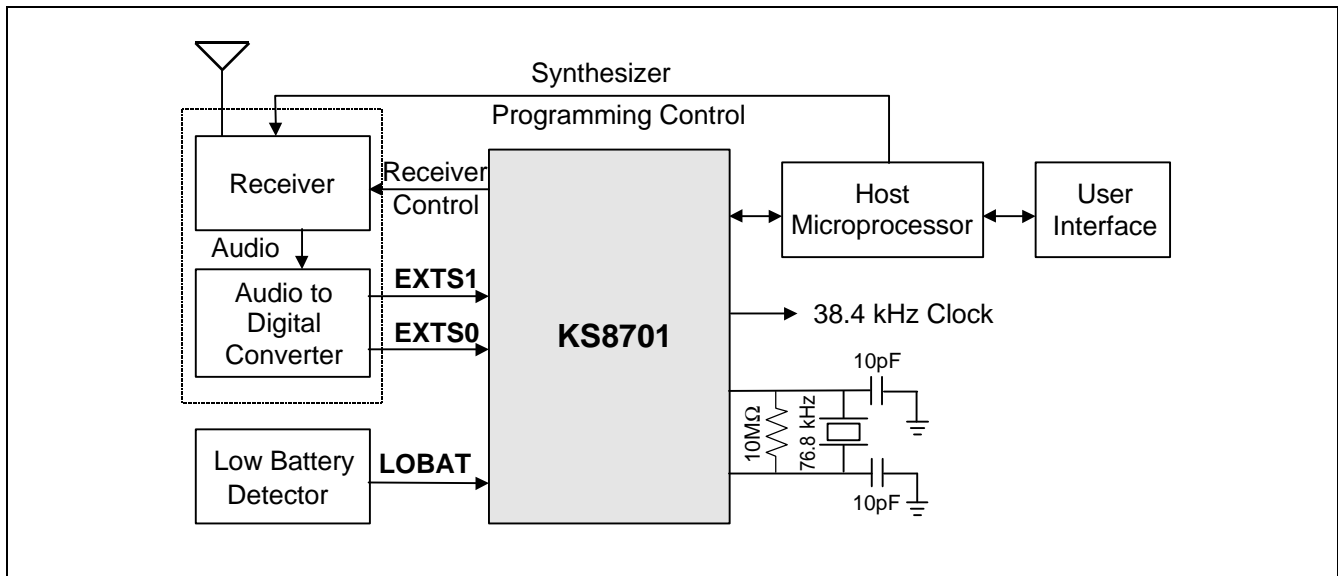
Synthesizer
Programming Control

Receiver

Receiver Control

Host Microprocessor

User Interface

Audio

Audio to Digital Converter

EXTS1

EXTS0

KS8701

38.4 kHz Clock

10pF

10MΩ

76.8 kHz

10pF

Low Battery Detector

LOBAT